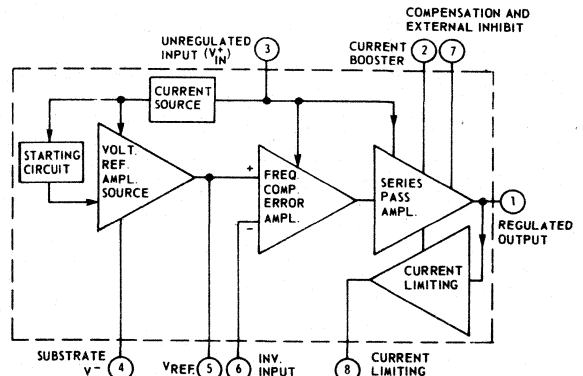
COMPENSATION AND EXTERNAL INHIBIT

UNREGULATED INPUT ($V_{IN}^{+}$) 3

CURRENT BOOSTER 2 7

CURRENT SOURCE

STARTING CIRCUIT

VOLT. REF. AMPL. SOURCE

+

FREQ. COMP. ERROR AMPL.

−

SERIES PASS AMPL.

1 REGULATED OUTPUT

CURRENT LIMITING

SUBSTRATE $V^-$ 4

$V_{REF.}$ 5

6 INV. INPUT

8 CURRENT LIMITING